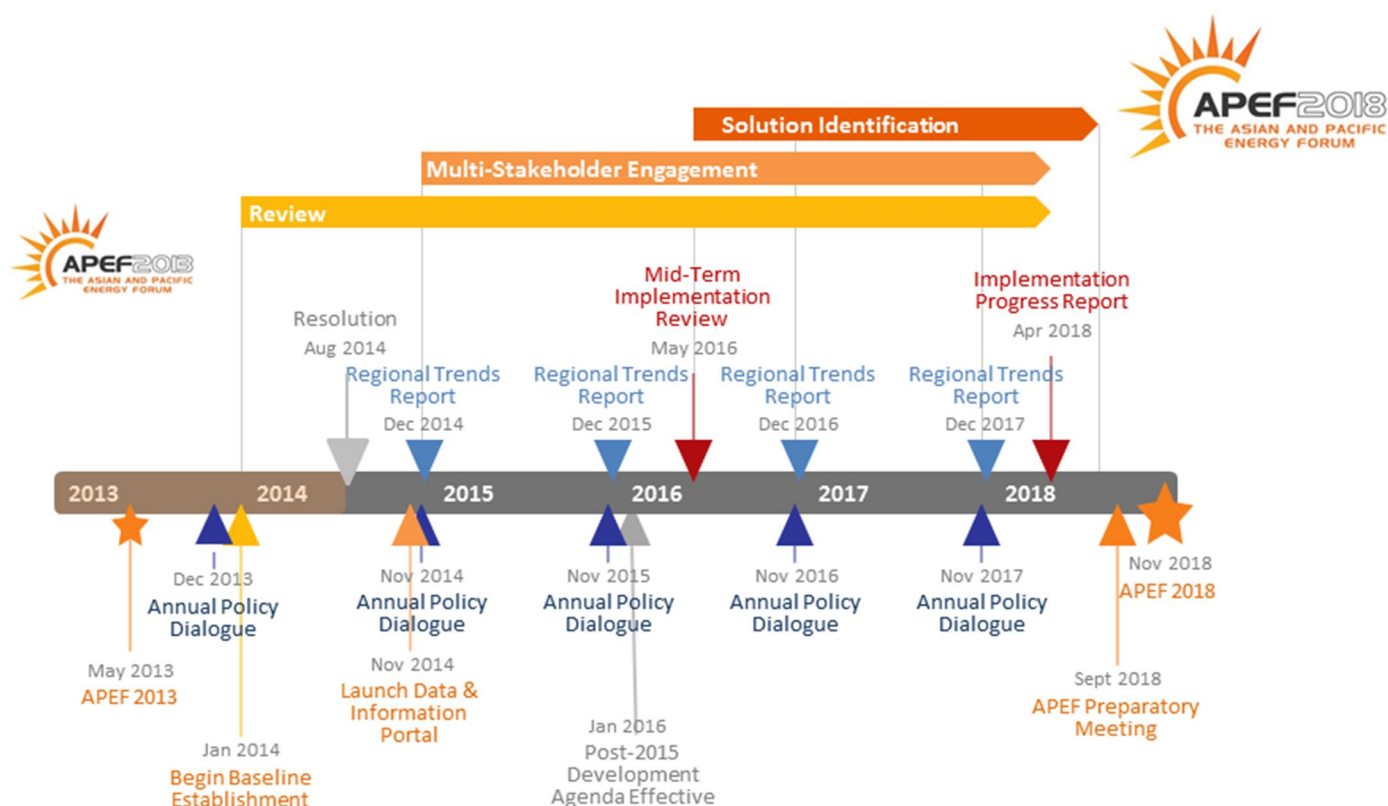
APEF2018
THE ASIAN AND PACIFIC ENERGY FORUM

Solution Identification

Multi-Stakeholder Engagement

Review

APEF2013
THE ASIAN AND PACIFIC ENERGY FORUM

Mid-Term Implementation Review
May 2016

Implementation Progress Report
Apr 2018

Resolution
Aug 2014

Regional Trends Report
Dec 2014

Regional Trends Report
Dec 2015

Regional Trends Report
Dec 2016

Regional Trends Report
Dec 2017

2013 2014 2015 2016 2017 2018

Dec 2013
Annual Policy Dialogue

May 2013
APEF 2013

Jan 2014
Begin Baseline Establishment

Nov 2014
Annual Policy Dialogue

Nov 2014
Launch Data & Information Portal

Nov 2015
Annual Policy Dialogue

Jan 2016
Post-2015 Development Agenda Effective

Nov 2016
Annual Policy Dialogue

Nov 2017
Annual Policy Dialogue

Nov 2018
APEF 2018

Sept 2018
APEF Preparatory Meeting